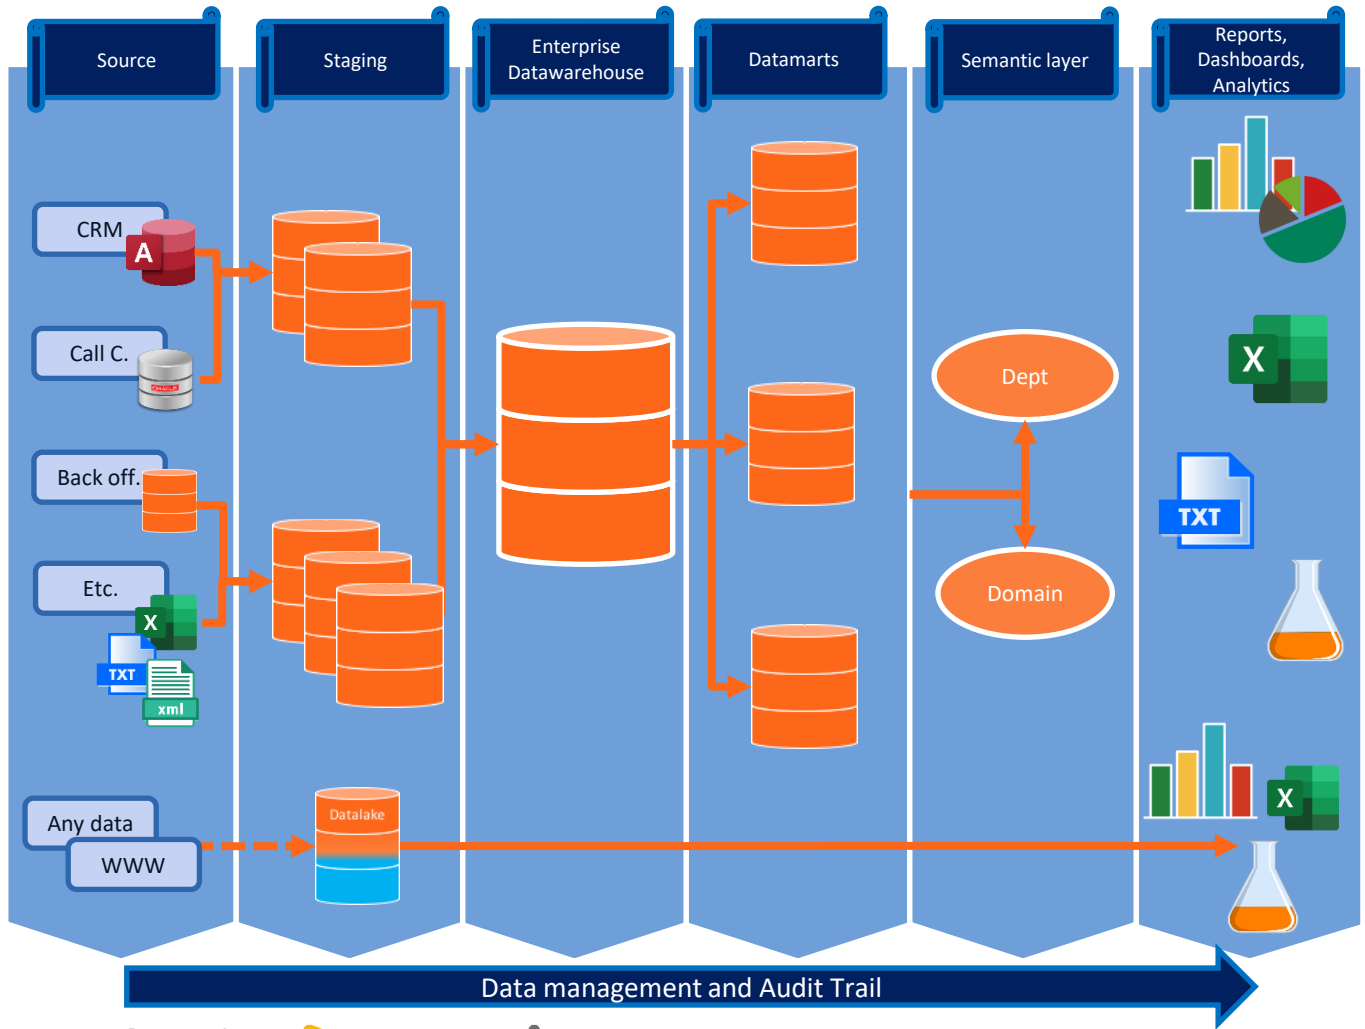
Source

Staging

Enterprise Datawarehouse

Datamarts

Semantic layer

Reports, Dashboards, Analytics

CRM

A

Call C.

ORACLE

Back off.

Etc.

X

TXT

xml

Dept

Domain

X

TXT

X

Any data

WWW

Datalake

Data management and Audit Trail